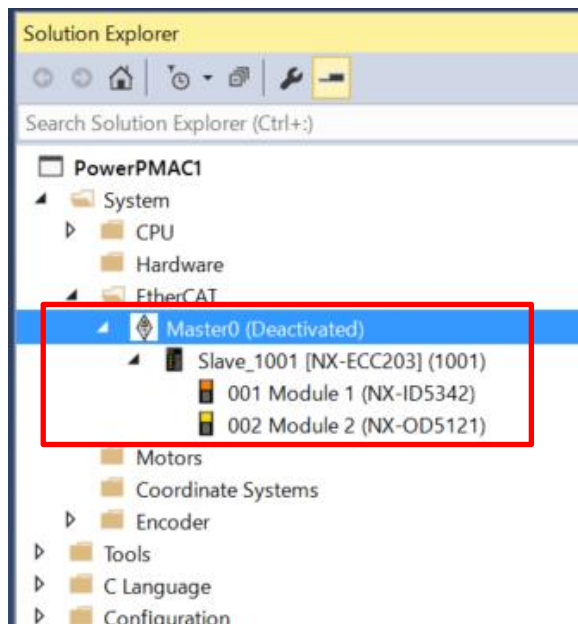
Solution Explorer

Search Solution Explorer (Ctrl+;)

PowerPMAC1
System
CPU
Hardware
EtherCAT
Master0 (Deactivated)
Slave_1001 [NX-ECC203] (1001)
001 Module 1 (NX-ID5342)
002 Module 2 (NX-OD5121)
Motors
Coordinate Systems
Encoder
Tools
C Language
Configuration